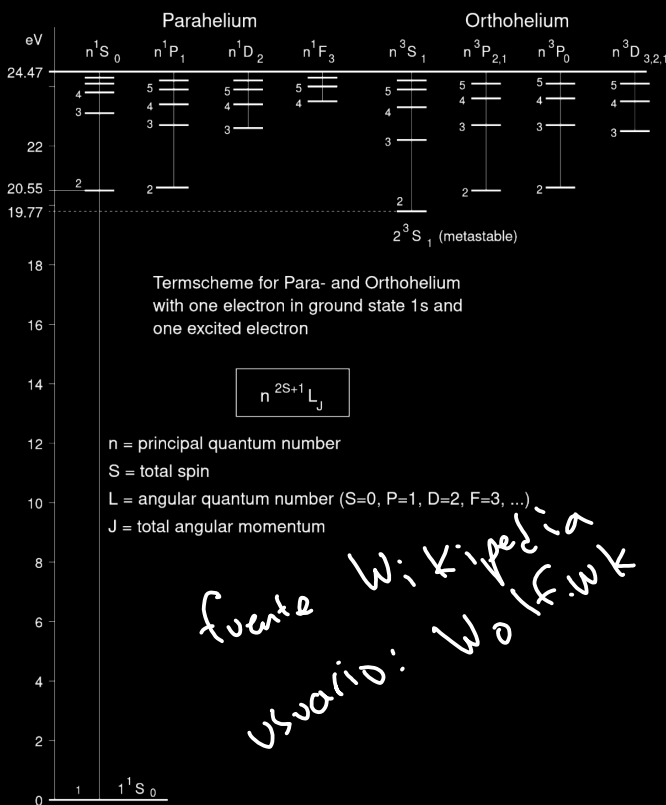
Parahelium

Orthohelium

eV

$n^1S_0$ $n^1P_1$ $n^1D_2$ $n^1F_3$ $n^3S_1$ $n^3P_{2,1}$ $n^3P_0$ $n^3D_{3,2,1}$

24.47

22

20.55

19.77

18

16

14

12

10

8

6

4

2

0

4 3 2 1

5 4 3 2

5 4 3

5 4

5 4 3 2

5 4 3 2

5 4 3 2

5 4 3

$2^3S_1$ (metastable)

Termscheme for Para- and Orthohelium with one electron in ground state 1s and one excited electron

$n^{2S+1}L_J$

n = principal quantum number
S = total spin
L = angular quantum number (S=0, P=1, D=2, F=3, ...)
J = total angular momentum

$1^1S_0$

fuente Wikipedia
usuario: Wolf.wk